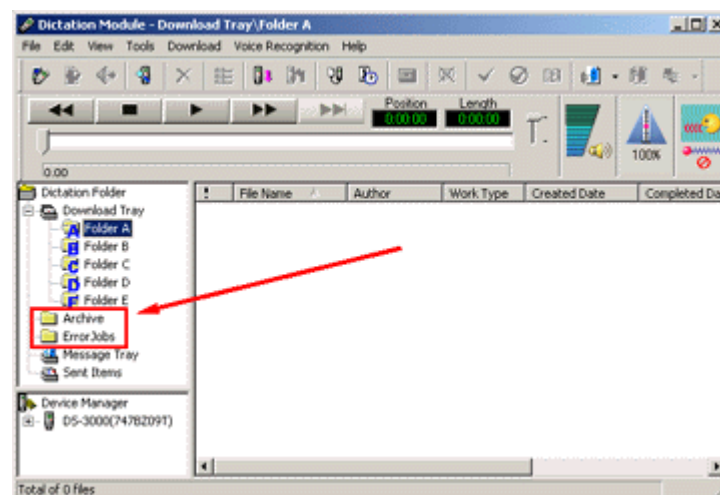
Dictation Module - Download Tray\Folder A

File Edit View Tools Download Voice Recognition Help

Position 0:00:00 Length 0:00:00

0.00

100%

Dictation Folder
Download Tray
Folder A
Folder B
Folder C
Folder D
Folder E
Archive
ErrorJobs
Message Tray
Sent Items

Device Manager
DS-3000(747B2091)

| ! | File Name | Author | Work Type | Created Date | Completed Da |
|---|---|---|---|---|---|

Total of 0 files